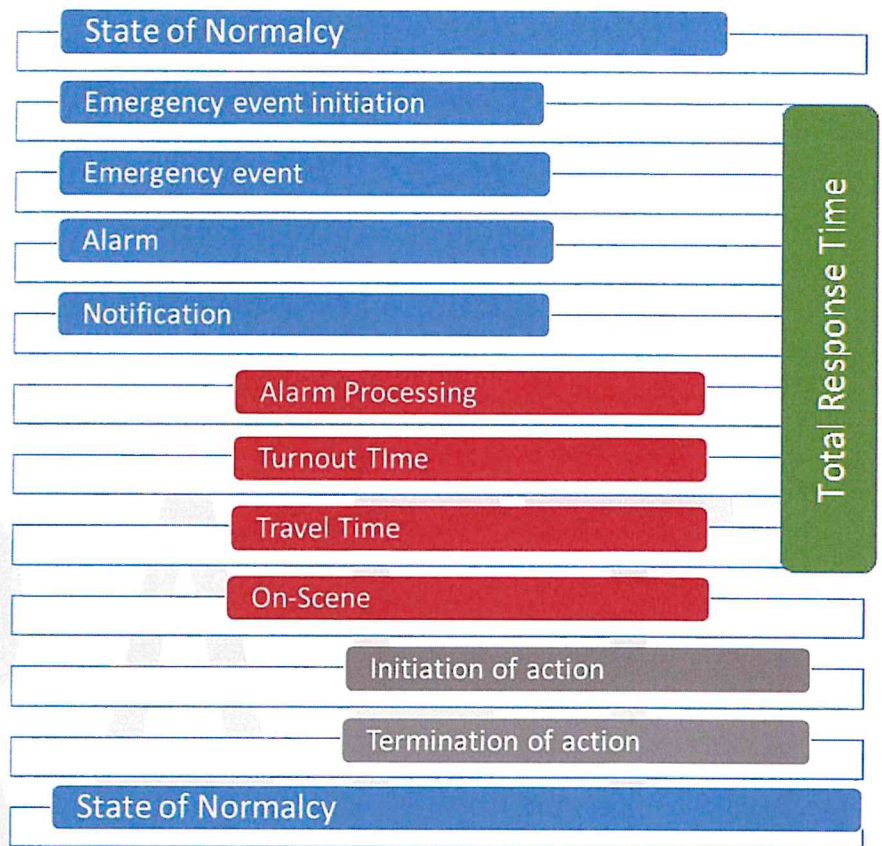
State of Normalcy

Emergency event initiation

Emergency event

Alarm

Notification

Alarm Processing

Turnout TIme

Travel Time

On-Scene

Initiation of action

Termination of action

State of Normalcy

Total Response Time